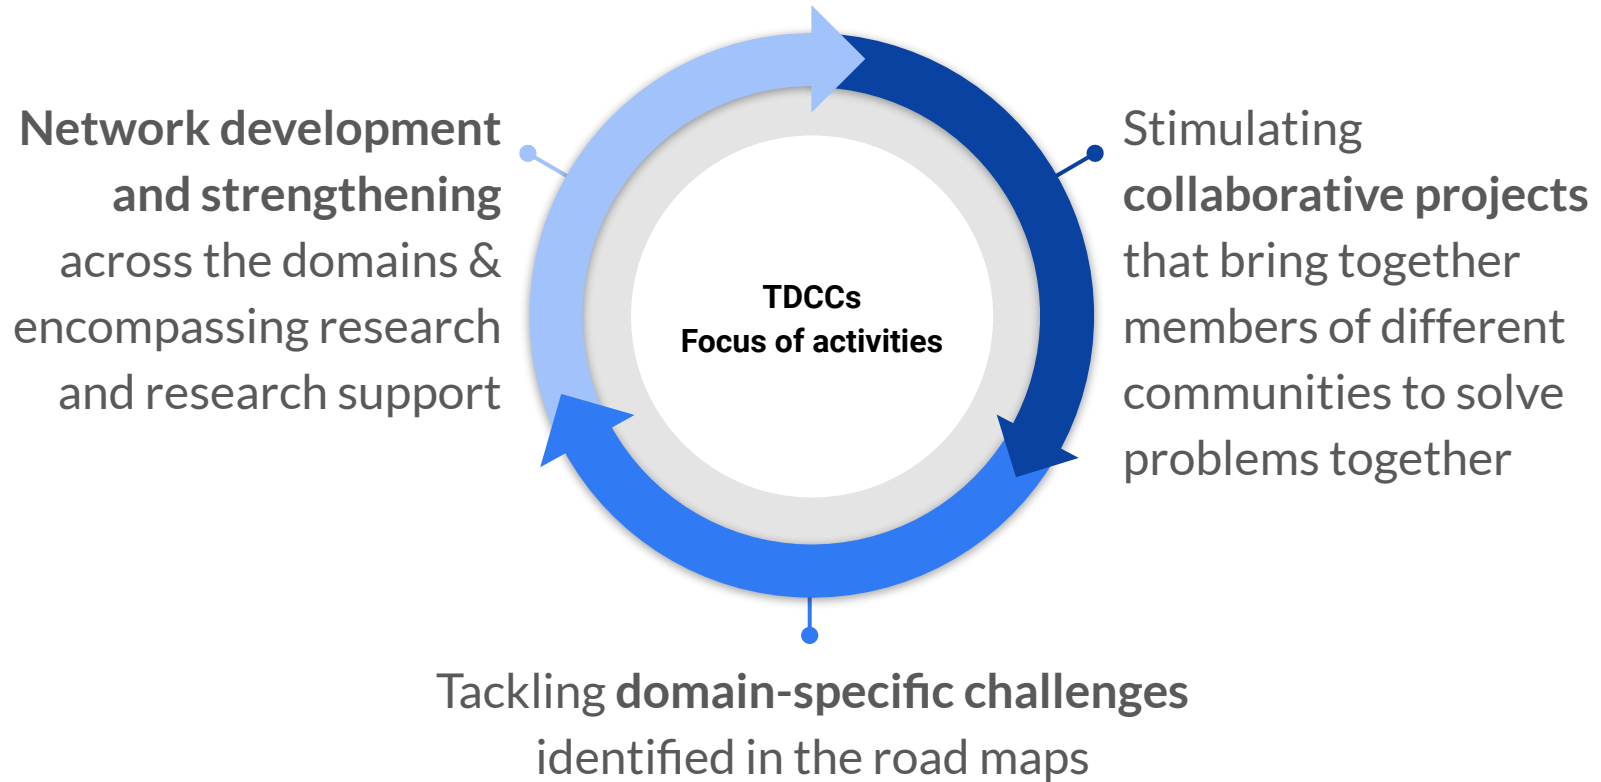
Network development and strengthening across the domains & encompassing research and research support

TDCCs
Focus of activities

Stimulating collaborative projects that bring together members of different communities to solve problems together

Tackling domain-specific challenges identified in the road maps